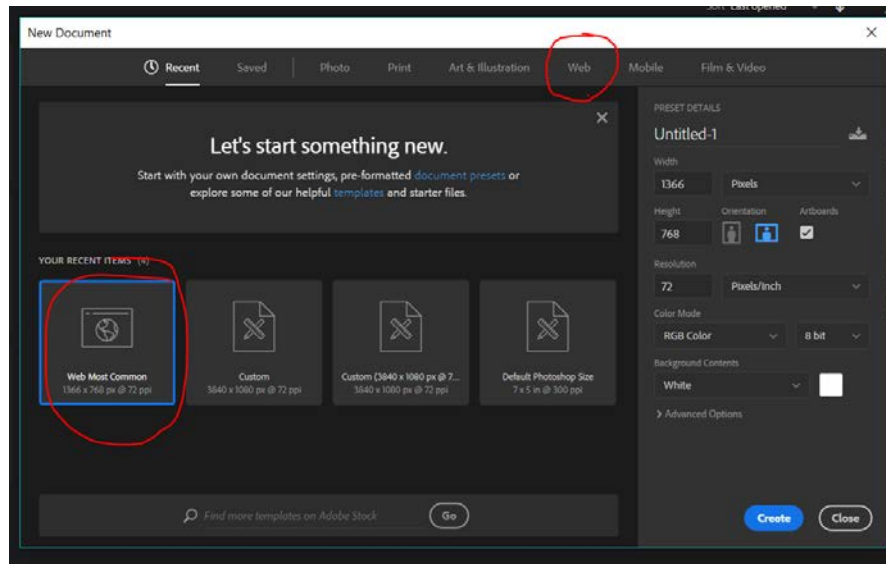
Sort: Last Opened

New Document

Recent Saved Photo Print Art & Illustration Web Mobile Film & Video

Let's start something new.

Start with your own document settings, pre-formatted document presets or explore some of our helpful templates and starter files.

YOUR RECENT ITEMS (4)

Web Most Common
1366 x 768 px @ 72 ppi

Custom
3840 x 1080 px @ 72 ppi

Custom (3840 x 1080 px @ 7...
3840 x 1080 px @ 72 ppi

Default Photoshop Size
7 x 5 in @ 300 ppi

Find more templates on Adobe Stock
Go

PRESET DETAILS
Untitled-1
Width
1366 Pixels
Height Orientation Artboards
768
Resolution
72 Pixels/Inch
Color Mode
RGB Color 8 bit
Background Contents
White
> Advanced Options

Create Close